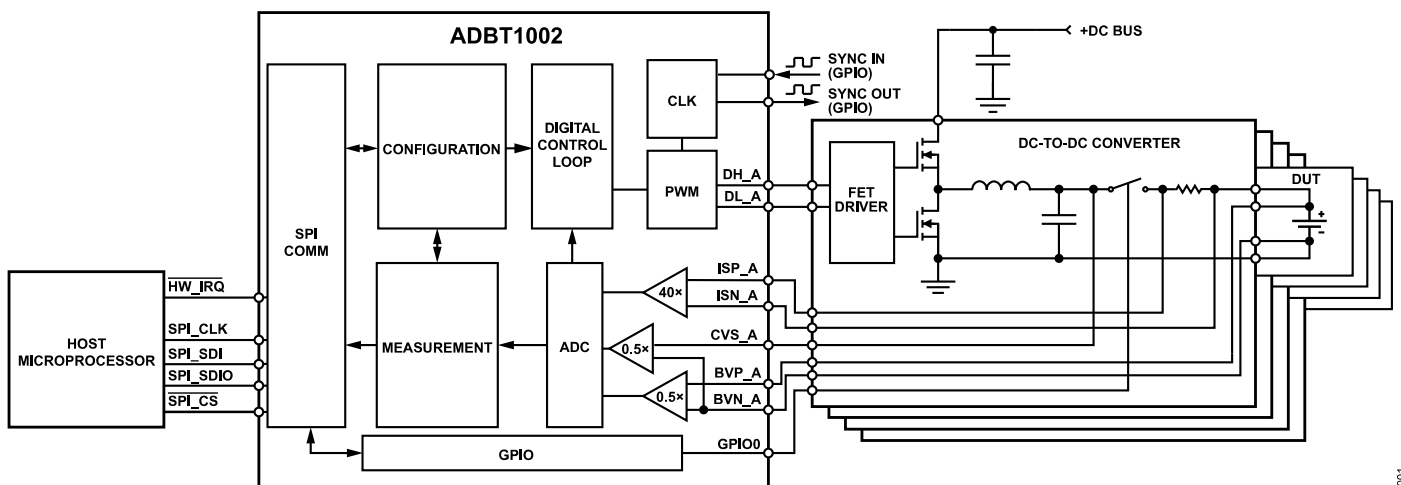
ADBT1002

+DC BUS

SYNC IN (GPIO)

SYNC OUT (GPIO)

SPI COMM

CONFIGURATION

DIGITAL CONTROL LOOP

CLK

PWM

DH_A

DL_A

DC-TO-DC CONVERTER

FET DRIVER

DUT

+

−

HOST MICROPROCESSOR

$\overline{\text{HW\_IRQ}}$

SPI_CLK

SPI_SDI

SPI_SDIO

$\overline{\text{SPI\_CS}}$

MEASUREMENT

ADC

40×

0.5×

0.5×

ISP_A

ISN_A

CVS_A

BVP_A

BVN_A

GPIO

GPIO0

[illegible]